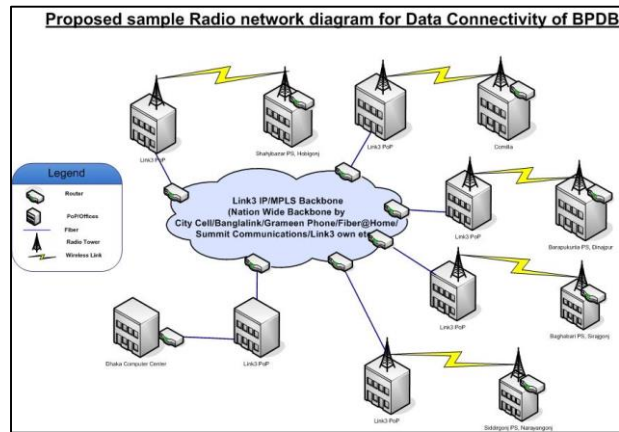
Proposed sample Radio network diagram for Data Connectivity of BPDB

Legend
Router
PoP/Offices
Fiber
Radio Tower
Wireless Link

Link3 PoP
Shahjibazar PS, Hobiganj
Link3 PoP
Comilla

Link3 IP/MPLS Backbone
(Nation Wide Backbone by
City Cell/Banglalink/Grameen Phone/Fiber@Home/
Summit Communications/Link3 own etc)

Link3 PoP
Barapukuria PS, Dinajpur
Link3 PoP
Baghabari PS, Sirajganj
Dhaka Computer Center
Link3 PoP
Link3 PoP
Siddirganj PS, Narayanganj